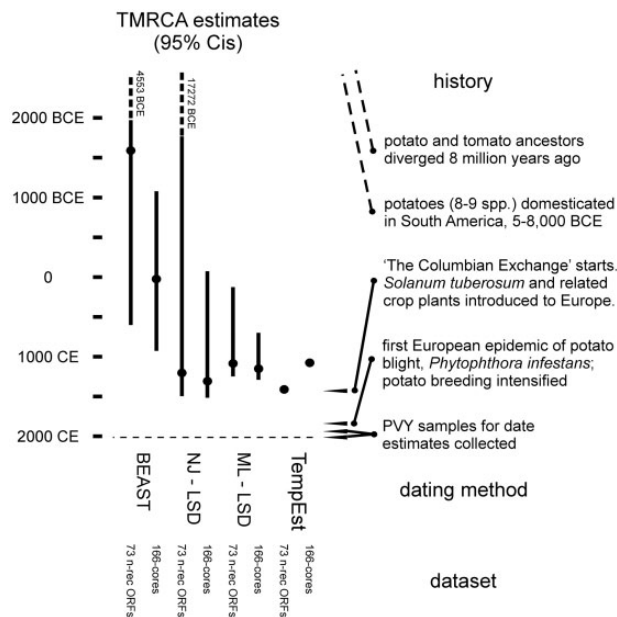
TMRCA estimates
(95% Cis)

history

4553 BCE

17272 BCE

2000 BCE

1000 BCE

0

1000 CE

2000 CE

potato and tomato ancestors diverged 8 million years ago

potatoes (8-9 spp.) domesticated in South America, 5-8,000 BCE

'The Columbian Exchange' starts. *Solanum tuberosum* and related crop plants introduced to Europe.

first European epidemic of potato blight, *Phytophthora infestans*; potato breeding intensified

PVY samples for date estimates collected

BEAST

NJ - LSD

ML - LSD

TempEst

dating method

73 n-rec ORFs

166-cores

73 n-rec ORFs

166-cores

73 n-rec ORFs

166-cores

73 n-rec ORFs

166-cores

dataset